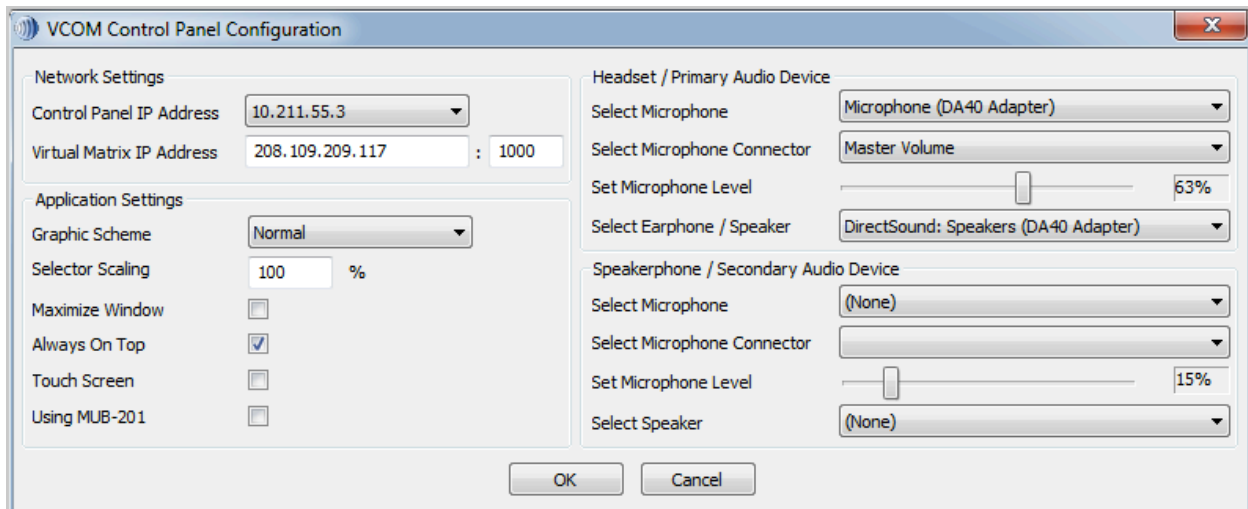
VCOM Control Panel Configuration

X

Network Settings

Control Panel IP Address 10.211.55.3

Virtual Matrix IP Address 208.109.209.117 : 1000

Application Settings

Graphic Scheme Normal

Selector Scaling 100 %

Maximize Window

Always On Top

Touch Screen

Using MUB-201

Headset / Primary Audio Device

Select Microphone Microphone (DA40 Adapter)

Select Microphone Connector Master Volume

Set Microphone Level 63%

Select Earphone / Speaker DirectSound: Speakers (DA40 Adapter)

Speakerphone / Secondary Audio Device

Select Microphone (None)

Select Microphone Connector

Set Microphone Level 15%

Select Speaker (None)

OK

Cancel